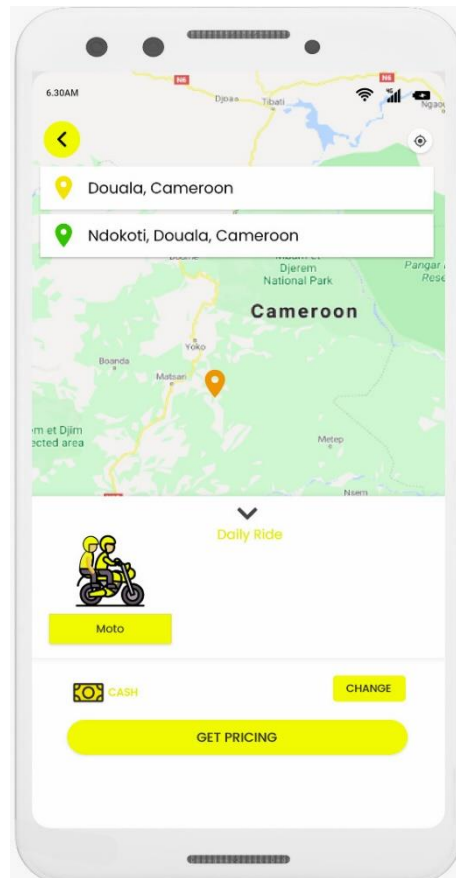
6.30AM

N6

Djoaa

Tibati

N6

Ngaou

Douala, Cameroon

Ndokoti, Douala, Cameroon

Mbam et Djerem National Park

Pangar Rese

Cameroon

Yoko

Boanda

Matsari

m et Djim
ected area

Metep

Nsem

Daily Ride

Moto

CASH

CHANGE

GET PRICING